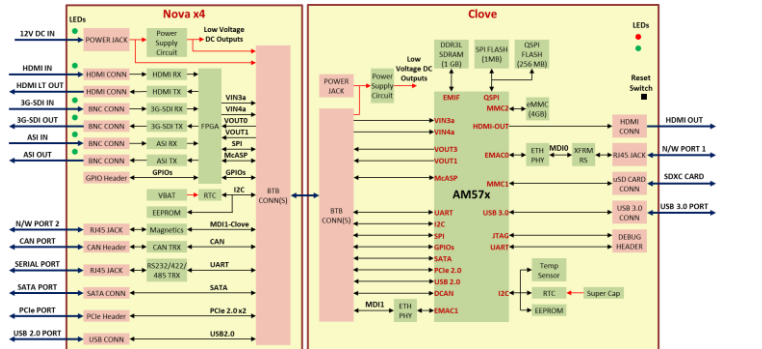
Nova x4

Clove

LEDs

12V DC IN

POWER JACK

Power Supply Circuit

Low Voltage DC Outputs

HDMI IN

HDMI CONN

HDMI RX

HDMI LT OUT

HDMI CONN

HDMI TX

3G-SDI IN

BNC CONN

3G-SDI RX

3G-SDI OUT

BNC CONN

3G-SDI TX

FPGA

ASI IN

BNC CONN

ASI RX

ASI OUT

BNC CONN

ASI TX

GPIO Header

GPIOs

VIN3a

VIN4a

VOUT0

VOUT1

SPI

McASP

GPIOs

VBAT

RTC

I2C

EEPROM

BTB CONN(S)

N/W PORT 2

RJ45 JACK

Magnetics

MDI1-Clove

CAN PORT

CAN Header

CAN TRX

CAN

SERIAL PORT

RJ45 JACK

RS232/422/485 TRX

UART

SATA PORT

SATA CONN

SATA

PCIe PORT

PCIe Header

PCIe 2.0 x2

USB 2.0 PORT

USB CONN

USB2.0

POWER JACK

Power Supply Circuit

Low Voltage DC Outputs

DDR3L SDRAM (1 GB)

SPI FLASH (1MB)

QSPI FLASH (256 MB)

LEDs

Reset Switch

EMIF

QSPI

MMC2

eMMC (4GB)

VIN3a

VIN4a

HDMI-OUT

HDMI CONN

HDMI OUT

BTB CONN(S)

VOUT3

VOUT1

EMAC0

ETH PHY

MDI0

XFRM RS

RJ45 JACK

N/W PORT 1

McASP

AM57x

MMC1

uSD CARD CONN

SDXC CARD

UART

USB 3.0

USB 3.0 CONN

USB 3.0 PORT

I2C

SPI

JTAG

DEBUG HEADER

GPIOs

UART

SATA

PCIe 2.0

Temp Sensor

USB 2.0

DCAN

I2C

RTC

Super Cap

MDI1

ETH PHY

EMAC1

EEPROM